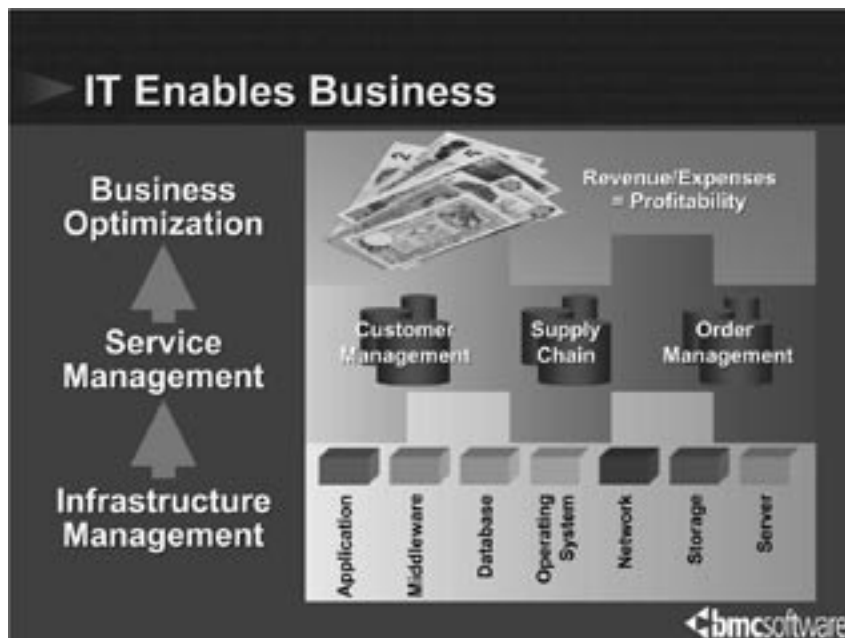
IT Enables Business

Business Optimization

Service Management

Infrastructure Management

Revenue/Expenses = Profitability

Customer Management

Supply Chain

Order Management

Application

Middleware

Database

Operating System

Network

Storage

Server

bmcsoftware